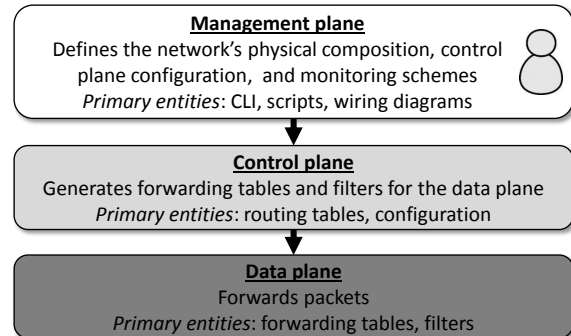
Management plane

Defines the network's physical composition, control plane configuration, and monitoring schemes

*Primary entities*: CLI, scripts, wiring diagrams

Control plane

Generates forwarding tables and filters for the data plane

*Primary entities*: routing tables, configuration

Data plane

Forwards packets

*Primary entities*: forwarding tables, filters